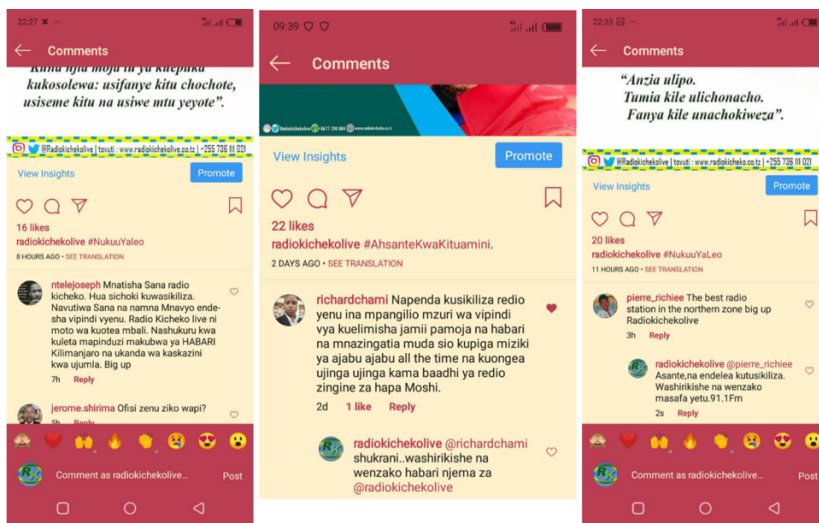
22:27

Comments

Kuna njia moja tu ya kuepuka kukosolewa: usifanye kitu chochote, usiseme kitu na usiwe mtu yeyote".

@Radiokichekolive | tovuti : www.radiokicheko.co.tz | +255 736 111 021

View Insights
Promote

16 likes
radiokichekolive #NukuuYaleo
8 HOURS AGO • SEE TRANSLATION

ntelejoseph Mnatisha Sana radio kicheko. Hua sichoki kuwasikiliza. Navutiwa Sana na namna Mnavyo endesha vipindi vyenu. Radio Kicheko live ni moto wa kuotea mbali. Nashukuru kwa kuleta mapinduzi makubwa ya HABARI Kilimanjaro na ukanda wa kaskazini kwa ujumla. Big up
7h Reply

jerome.shirima Ofisi zenu ziko wapi?
Reply

Comment as radiokichekolive...
Post

09:39

Comments

View Insights
Promote

22 likes
radiokichekolive #AhsanteKwaKituamini.
2 DAYS AGO • SEE TRANSLATION

richardchami Napenda kusikiliza redio yenu ina mpangilio mzuri wa vipindi vya kuelimisha jamii pamoja na habari na mnazingatia muda sio kupiga miziki ya ajabu ajabu all the time na kuongea ujinga ujinga kama baadhi ya redio zingine za hapa Moshi.
2d 1 like Reply

radiokichekolive @richardchami shukrani..washirikishe na wenzako habari njema za @radiokichekolive

22:33

Comments

"Anzia ulipo.
Tumia kile ulichonacho.
Fanya kile unachokiweza".

@Radiokichekolive | tovuti : www.radiokicheko.co.tz | +255 736 111 021

View Insights
Promote

20 likes
radiokichekolive #NukuuYaLeo
11 HOURS AGO • SEE TRANSLATION

pierre_richiee The best radio station in the northern zone big up Radiokichekolive
3h Reply

radiokichekolive @pierre_richiee Asante,na endelea kutusikiliza. Washirikishe na wenzako masafa yetu.91.1Fm
2s Reply

Comment as radiokichekolive...
Post